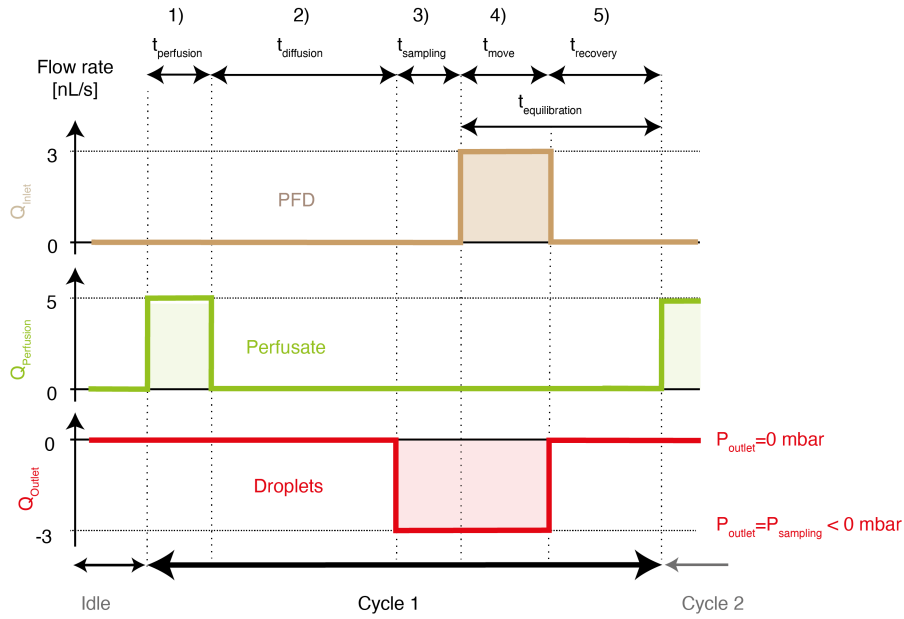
1) 2) 3) 4) 5)

Flow rate [nL/s]

$t_{perfusion}$ $t_{diffusion}$ $t_{sampling}$ $t_{move}$ $t_{recovery}$

$t_{equilibration}$

3

$Q_{Inlet}$

PFD

0

5

$Q_{Perfusion}$

Perfusate

0

0

$P_{outlet}$=0 mbar

$Q_{Outlet}$

Droplets

-3

$P_{outlet}$=$P_{sampling}$ < 0 mbar

Idle

Cycle 1

Cycle 2